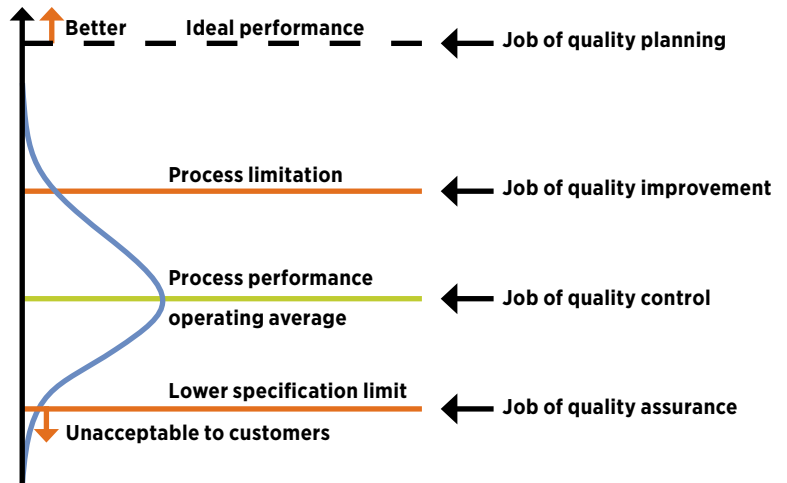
Better

Ideal performance

Job of quality planning

Process limitation

Job of quality improvement

Process performance operating average

Job of quality control

Lower specification limit

Job of quality assurance

Unacceptable to customers